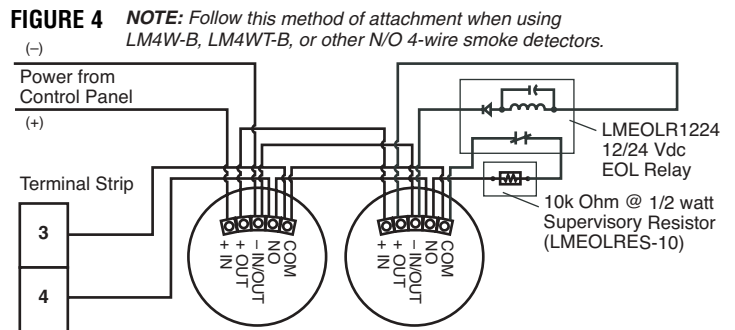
FIGURE 4 NOTE: Follow this method of attachment when using LM4W-B, LM4WT-B, or other N/O 4-wire smoke detectors.

(–)

Power from Control Panel

(+)

Terminal Strip

3

4

+ IN
+ OUT
– IN/OUT
NO
COM

+ IN
+ OUT
– IN/OUT
NO
COM

LMEOLR1224
12/24 Vdc
EOL Relay

10k Ohm @ 1/2 watt
Supervisory Resistor
(LMEOLRES-10)